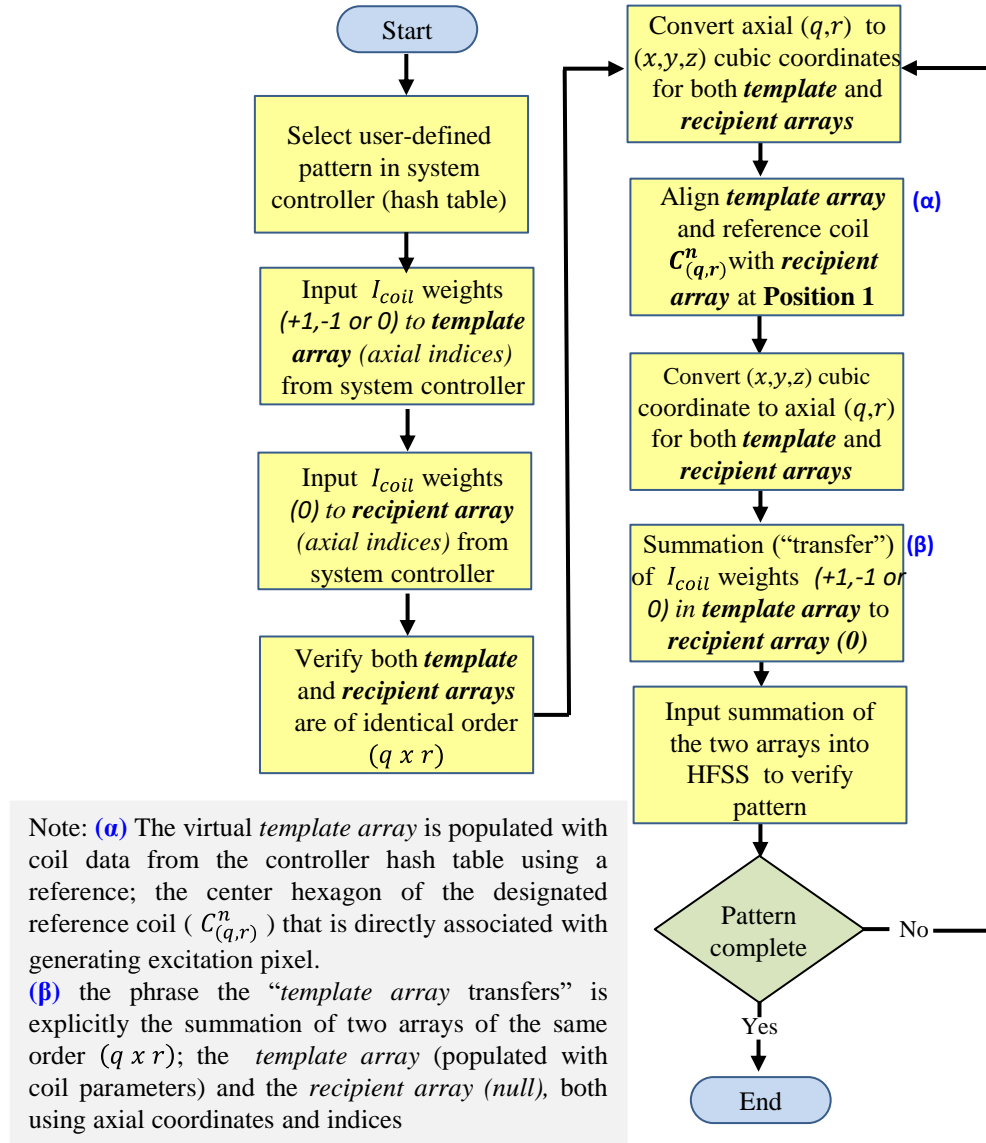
Start

Select user-defined pattern in system controller (hash table)

Input $I_{coil}$ weights *(+1,-1 or 0) to* ***template array*** *(axial indices)* from system controller

Input $I_{coil}$ weights *(0) to* ***recipient array*** *(axial indices)* from system controller

Verify both ***template*** and ***recipient arrays*** are of identical order $(q\ x\ r)$

Convert axial $(q,r)$ to $(x,y,z)$ cubic coordinates for both ***template*** and ***recipient arrays***

Align ***template array*** and reference coil $C^{n}_{(q,r)}$ with ***recipient array*** at **Position 1**

(α)

Convert $(x,y,z)$ cubic coordinate to axial $(q,r)$ for both ***template*** and ***recipient arrays***

Summation ("transfer") of $I_{coil}$ weights *(+1,-1 or 0) in* ***template array*** to ***recipient array (0)***

(β)

Input summation of the two arrays into HFSS to verify pattern

Pattern complete

No

Yes

End

Note: **(α)** The virtual *template array* is populated with coil data from the controller hash table using a reference; the center hexagon of the designated reference coil ( $C^{n}_{(q,r)}$ ) that is directly associated with generating excitation pixel.
**(β)** the phrase the "*template array* transfers" is explicitly the summation of two arrays of the same order $(q\ x\ r)$; the *template array* (populated with coil parameters) and the *recipient array (null),* both using axial coordinates and indices